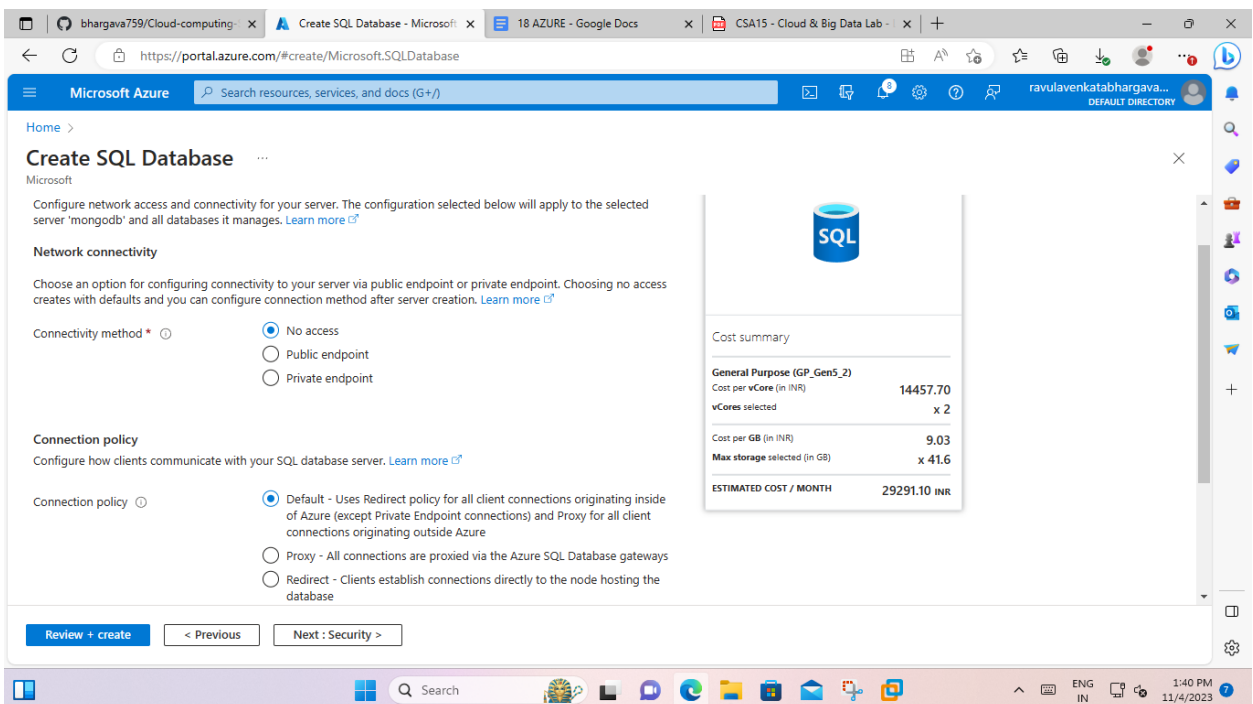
bhargava759/Cloud-computing ×
Create SQL Database - Microsoft ×
18 AZURE - Google Docs ×
CSA15 - Cloud & Big Data Lab ×
+

https://portal.azure.com/#create/Microsoft.SQLDatabase

Microsoft Azure
Search resources, services, and docs (G+/)
8
ravulavenkatabhargava...
DEFAULT DIRECTORY

Home >

Create SQL Database ...
Microsoft

Configure network access and connectivity for your server. The configuration selected below will apply to the selected server 'mongodb' and all databases it manages. Learn more

Network connectivity

Choose an option for configuring connectivity to your server via public endpoint or private endpoint. Choosing no access creates with defaults and you can configure connection method after server creation. Learn more

Connectivity method *
No access
Public endpoint
Private endpoint

Connection policy

Configure how clients communicate with your SQL database server. Learn more

Connection policy
Default - Uses Redirect policy for all client connections originating inside of Azure (except Private Endpoint connections) and Proxy for all client connections originating outside Azure
Proxy - All connections are proxied via the Azure SQL Database gateways
Redirect - Clients establish connections directly to the node hosting the database

SQL

Cost summary

General Purpose (GP_Gen5_2)
Cost per vCore (in INR) 14457.70
vCores selected x 2
Cost per GB (in INR) 9.03
Max storage selected (in GB) x 41.6
ESTIMATED COST / MONTH 29291.10 INR

Review + create
< Previous
Next : Security >

Search
ENG IN
1:40 PM 11/4/2023
7